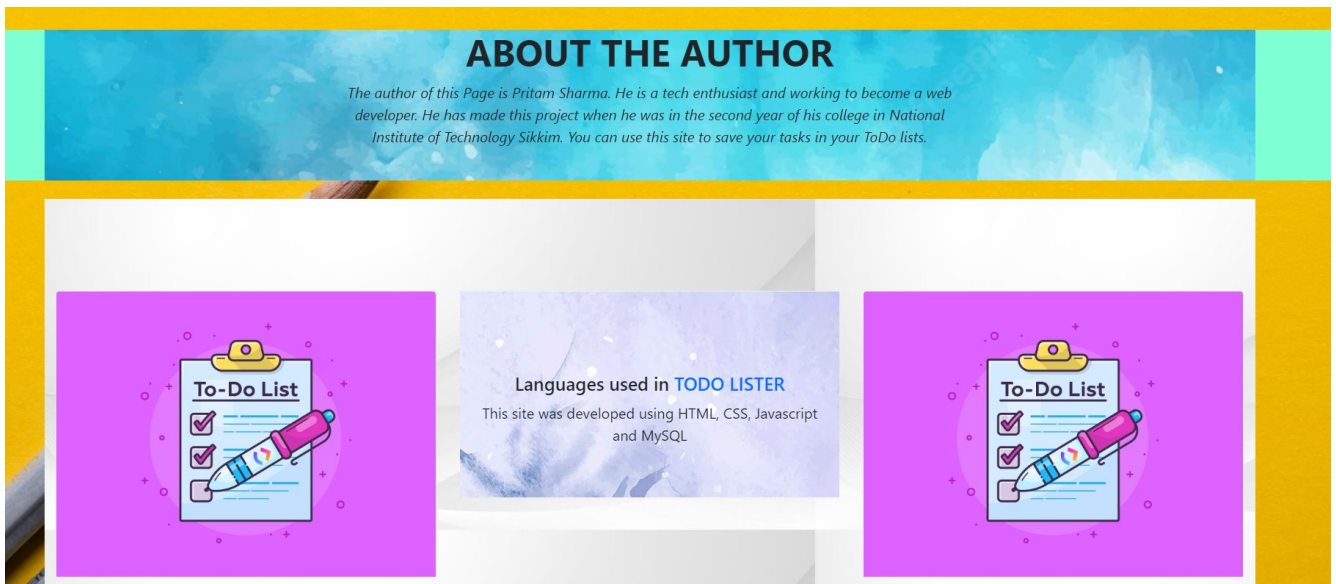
ABOUT THE AUTHOR

The author of this Page is Pritam Sharma. He is a tech enthusiast and working to become a web developer. He has made this project when he was in the second year of his college in National Institute of Technology Sikkim. You can use this site to save your tasks in your ToDo lists.

To-Do List

Languages used in TODO LISTER

This site was developed using HTML, CSS, Javascript and MySQL

To-Do List